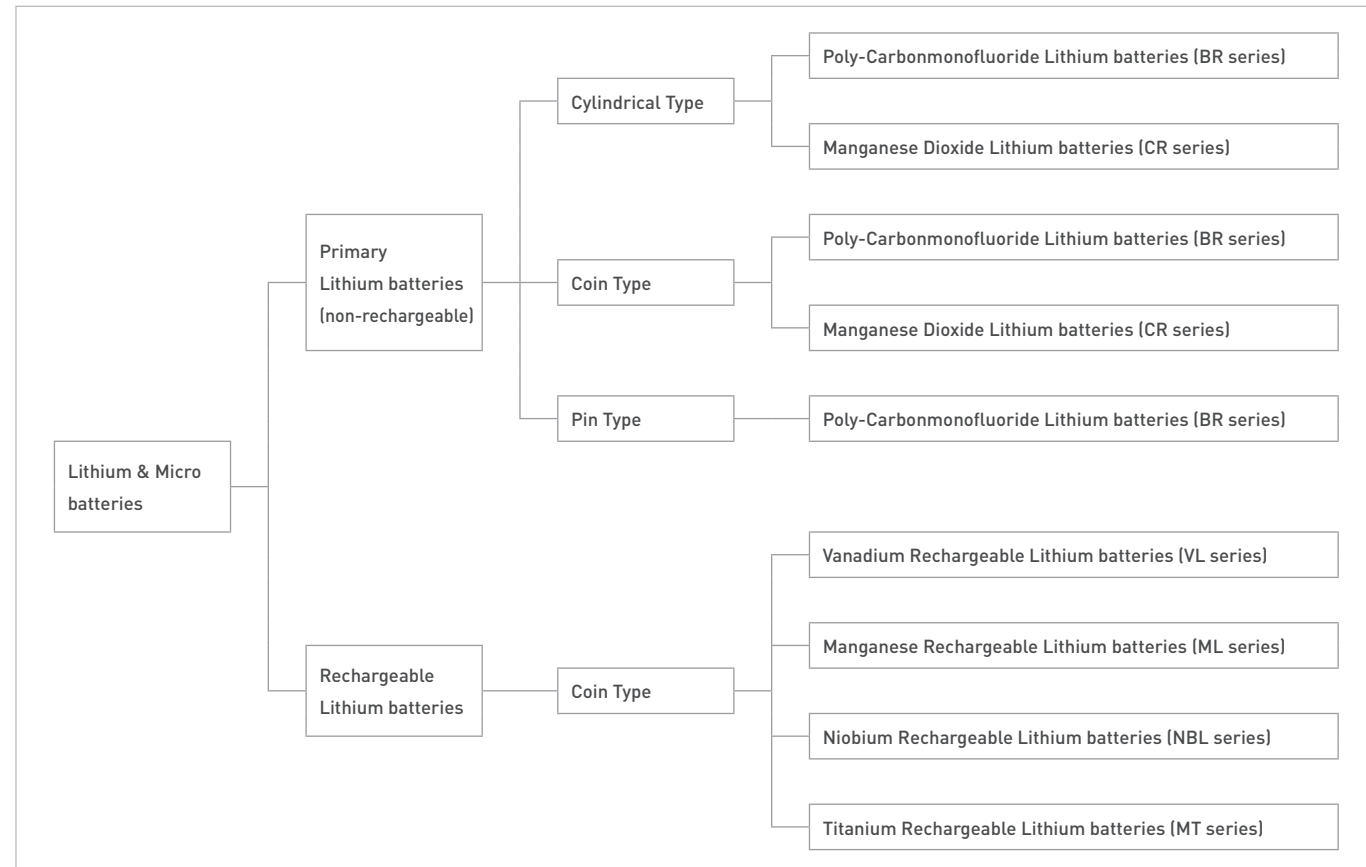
Lithium & Micro batteries

Primary Lithium batteries (non-rechargeable)

Cylindrical Type

Poly-Carbonmonofluoride Lithium batteries (BR series)

Manganese Dioxide Lithium batteries (CR series)

Coin Type

Poly-Carbonmonofluoride Lithium batteries (BR series)

Manganese Dioxide Lithium batteries (CR series)

Pin Type

Poly-Carbonmonofluoride Lithium batteries (BR series)

Rechargeable Lithium batteries

Coin Type

Vanadium Rechargeable Lithium batteries (VL series)

Manganese Rechargeable Lithium batteries (ML series)

Niobium Rechargeable Lithium batteries (NBL series)

Titanium Rechargeable Lithium batteries (MT series)